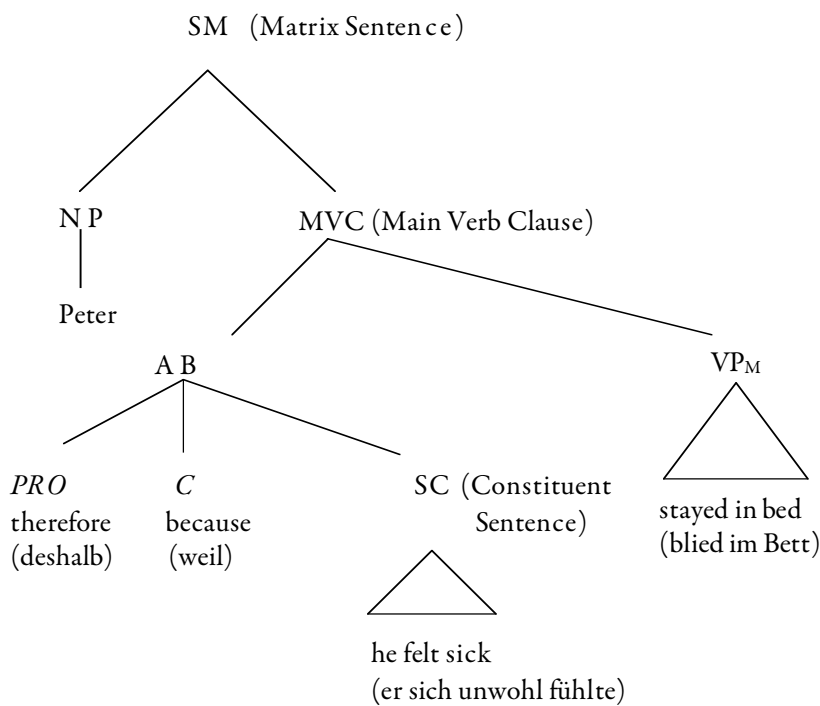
SM (Matrix Sentence)

N P

Peter

MVC (Main Verb Clause)

A B

$VP_M$

*PRO*
therefore
(deshalb)

*C*
because
(weil)

SC (Constituent Sentence)

he felt sick
(er sich unwohl fühlte)

stayed in bed
(blied im Bett)